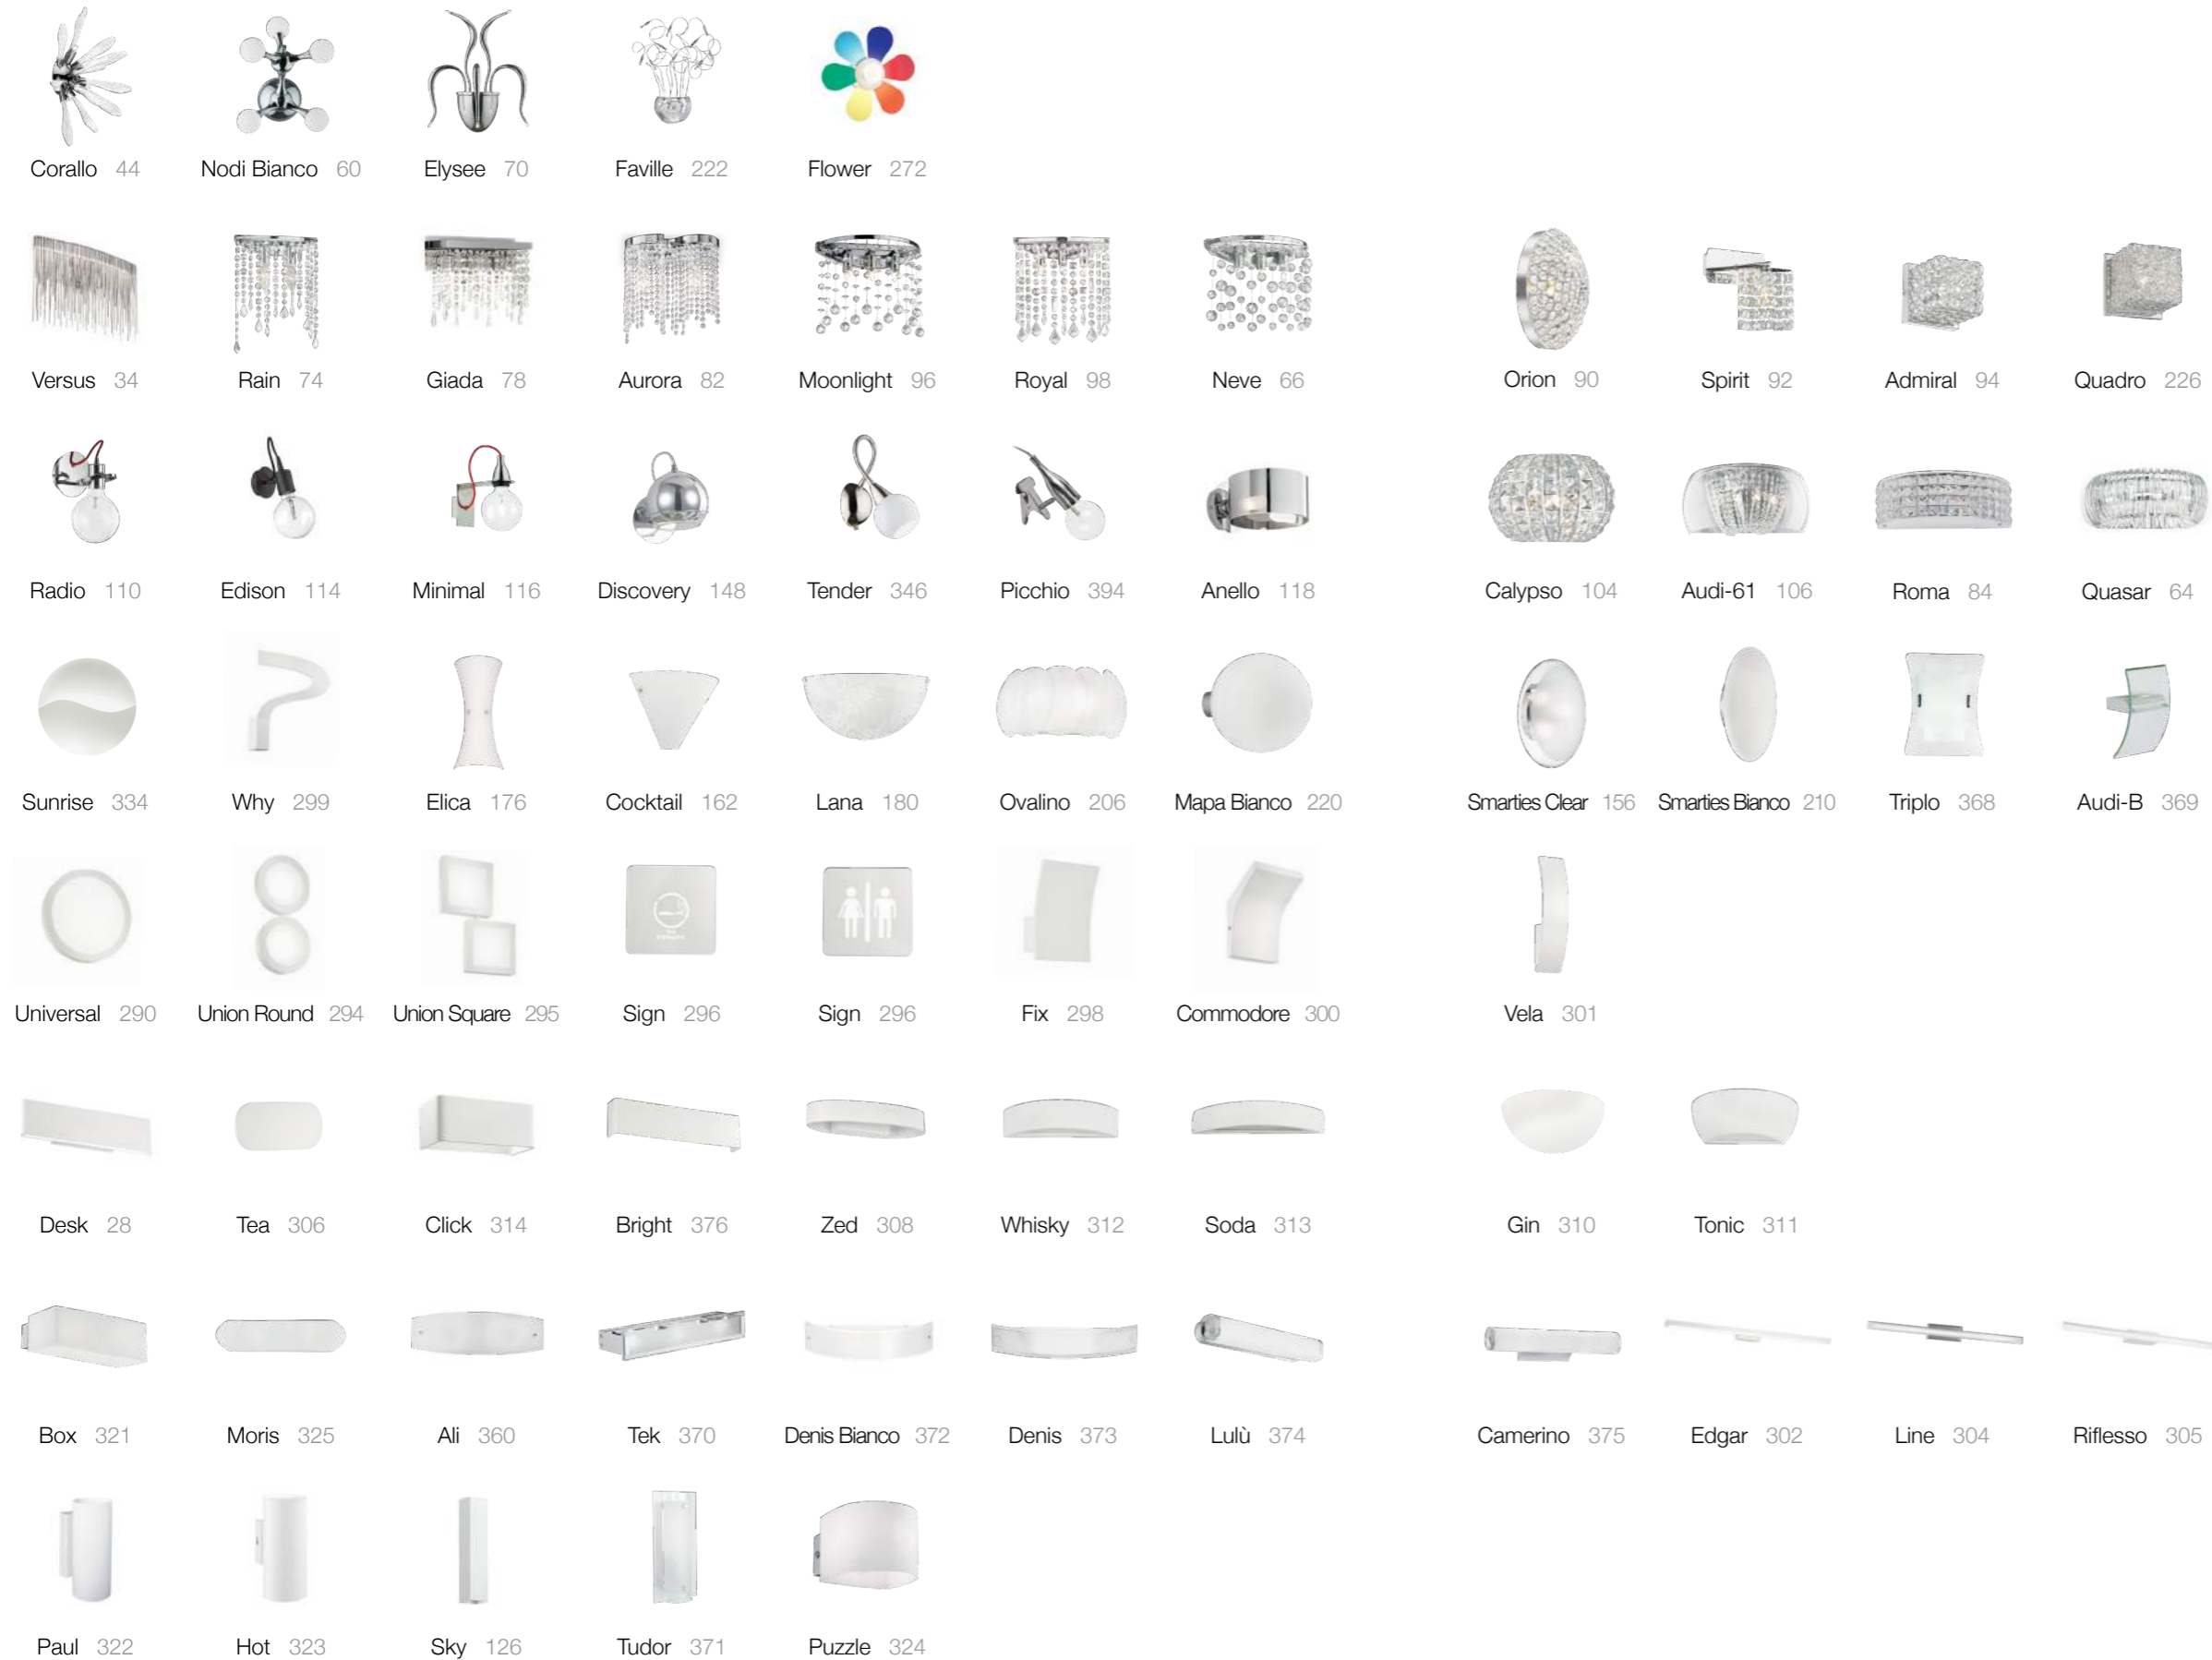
Corallo 44
Nodi Bianco 60
Elysee 70
Faville 222
Flower 272

Versus 34
Rain 74
Giada 78
Aurora 82
Moonlight 96
Royal 98
Neve 66
Orion 90
Spirit 92
Admiral 94
Quadro 226

Radio 110
Edison 114
Minimal 116
Discovery 148
Tender 346
Picchio 394
Anello 118
Calypso 104
Audi-61 106
Roma 84
Quasar 64

Sunrise 334
Why 299
Elica 176
Cocktail 162
Lana 180
Ovalino 206
Mapa Bianco 220
Smarties Clear 156
Smarties Bianco 210
Triplo 368
Audi-B 369

Universal 290
Union Round 294
Union Square 295
Sign 296
Sign 296
Fix 298
Commodore 300
Vela 301

Desk 28
Tea 306
Click 314
Bright 376
Zed 308
Whisky 312
Soda 313
Gin 310
Tonic 311

Box 321
Moris 325
Ali 360
Tek 370
Denis Bianco 372
Denis 373
Lulù 374
Camerino 375
Edgar 302
Line 304
Riflesso 305

Paul 322
Hot 323
Sky 126
Tudor 371
Puzzle 324